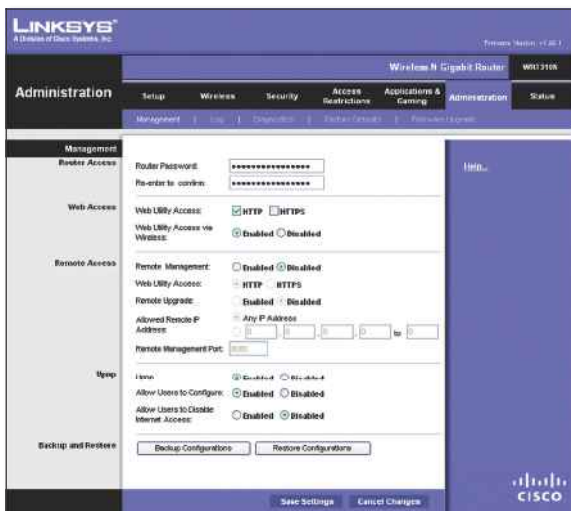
LINKSYS®
A Division of Cisco Systems, Inc.

Firmware Version: v1.00.1

Wireless-N Gigabit Router WRT310N

Administration

Setup | Wireless | Security | Access Restrictions | Applications & Gaming | Administration | Status

Management | Log | Diagnostics | Factory Defaults | Firmware Upgrade

Management
Router Access
Router Password: ••••••••••••••••
Re-enter to confirm: ••••••••••••••••

Help...

Web Access
Web Utility Access: HTTP HTTPS
Web Utility Access via Wireless: Enabled Disabled

Remote Access
Remote Management: Enabled Disabled
Web Utility Access: HTTP HTTPS
Remote Upgrade: Enabled Disabled
Allowed Remote IP Address: Any IP Address
0 . 0 . 0 . 0 to 0
Remote Management Port: 8080

Upnp
Upnp: Enabled Disabled
Allow Users to Configure: Enabled Disabled
Allow Users to Disable Internet Access: Enabled Disabled

Backup and Restore
Backup Configurations | Restore Configurations

Save Settings | Cancel Changes

cisco